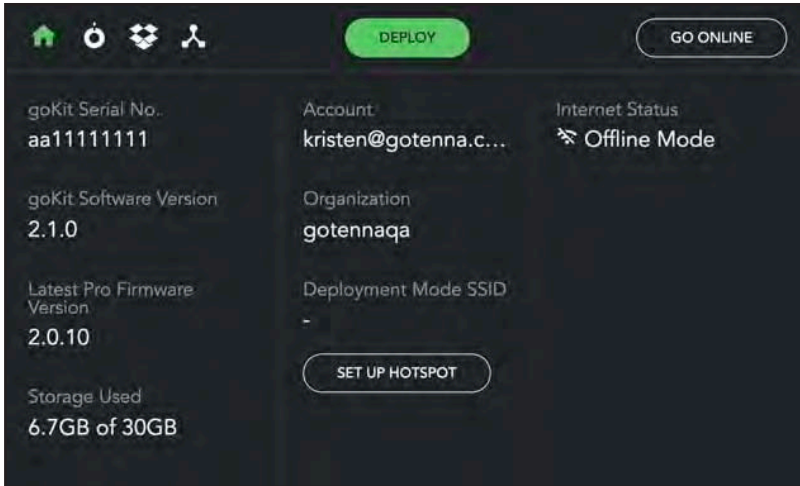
DEPLOY

GO ONLINE

goKit Serial No.
aa11111111

goKit Software Version
2.1.0

Latest Pro Firmware Version
2.0.10

Storage Used
6.7GB of 30GB

Account
kristen@gotenna.c...

Organization
gotennaqa

Deployment Mode SSID
-

SET UP HOTSPOT

Internet Status
Offline Mode